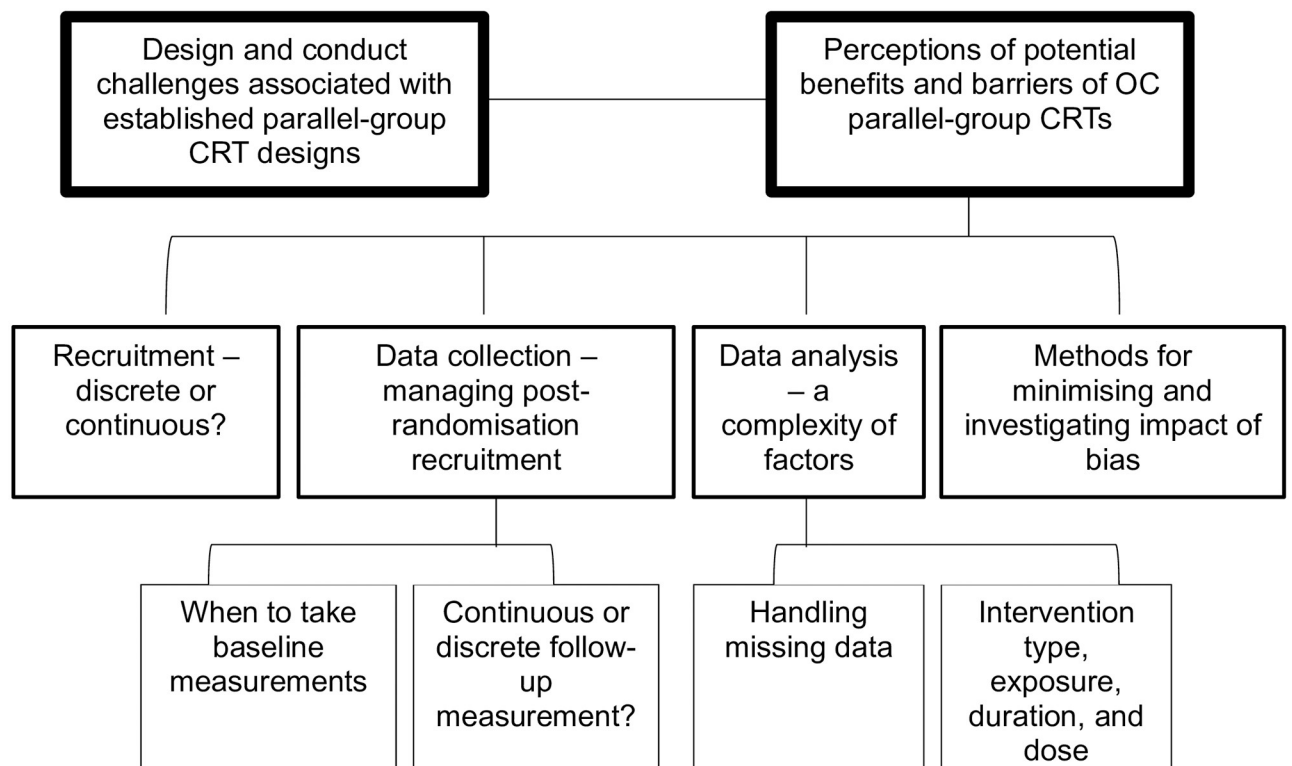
Design and conduct challenges associated with established parallel-group CRT designs

Perceptions of potential benefits and barriers of OC parallel-group CRTs

Recruitment – discrete or continuous?

Data collection – managing post-randomisation recruitment

Data analysis – a complexity of factors

Methods for minimising and investigating impact of bias

When to take baseline measurements

Continuous or discrete follow-up measurement?

Handling missing data

Intervention type, exposure, duration, and dose